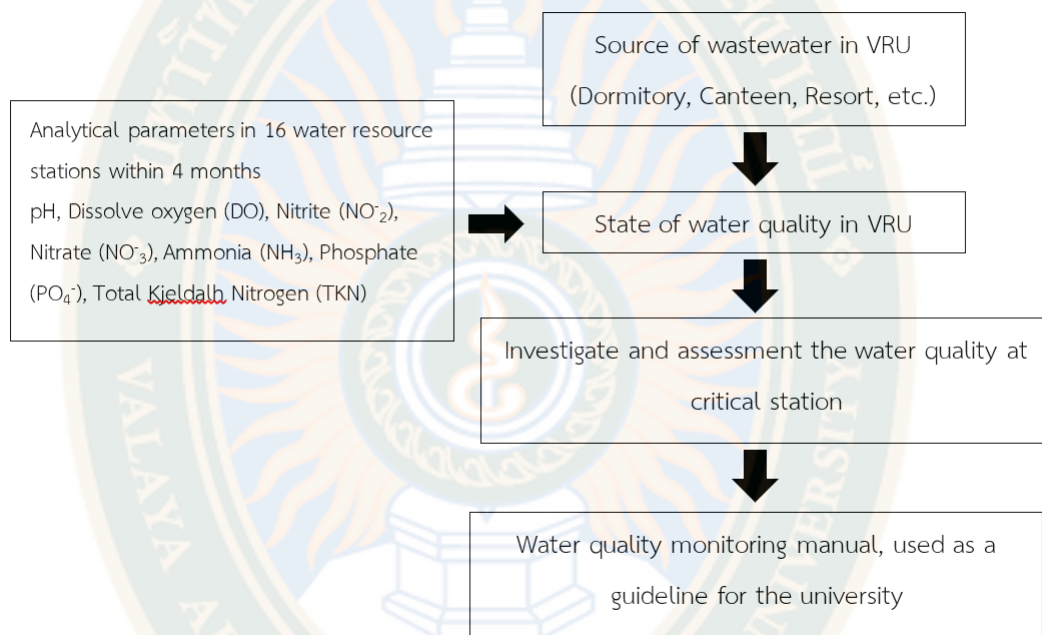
Analytical parameters in 16 water resource stations within 4 months
pH, Dissolve oxygen (DO), Nitrite ($NO^-_2$), Nitrate ($NO^-_3$), Ammonia ($NH_3$), Phosphate ($PO_4^-$), Total Kjeldalh Nitrogen (TKN)

Source of wastewater in VRU
(Dormitory, Canteen, Resort, etc.)

State of water quality in VRU

Investigate and assessment the water quality at critical station

Water quality monitoring manual, used as a guideline for the university

VALAYA